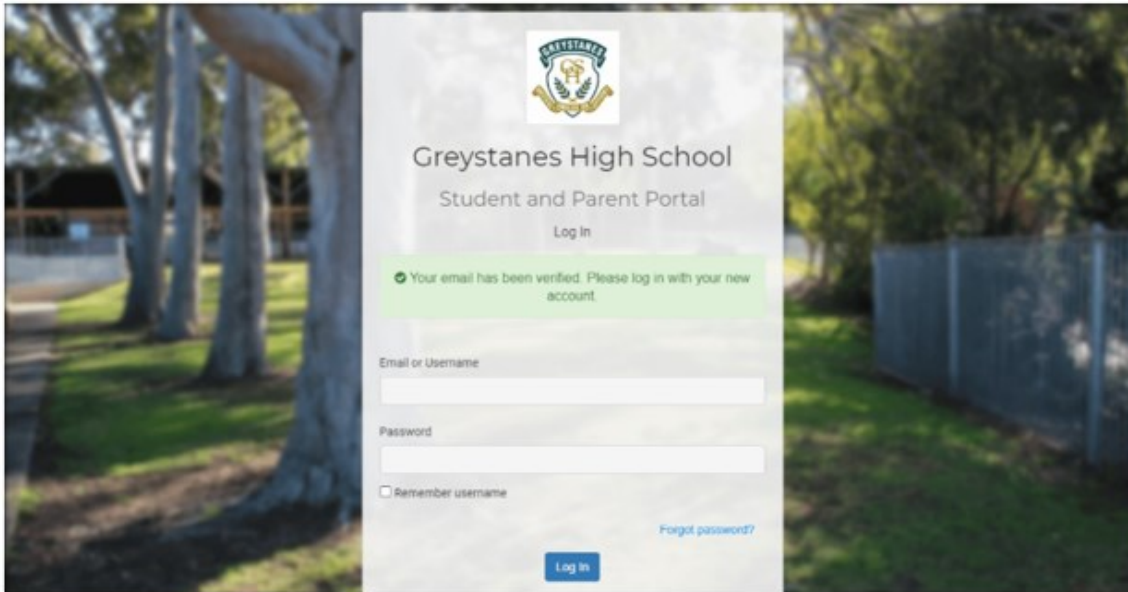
GREYSTANES
GHS

Greystanes High School

Student and Parent Portal

Log In

Your email has been verified. Please log in with your new account.

Email or Username

Password

Remember username

Forgot password?

Log In